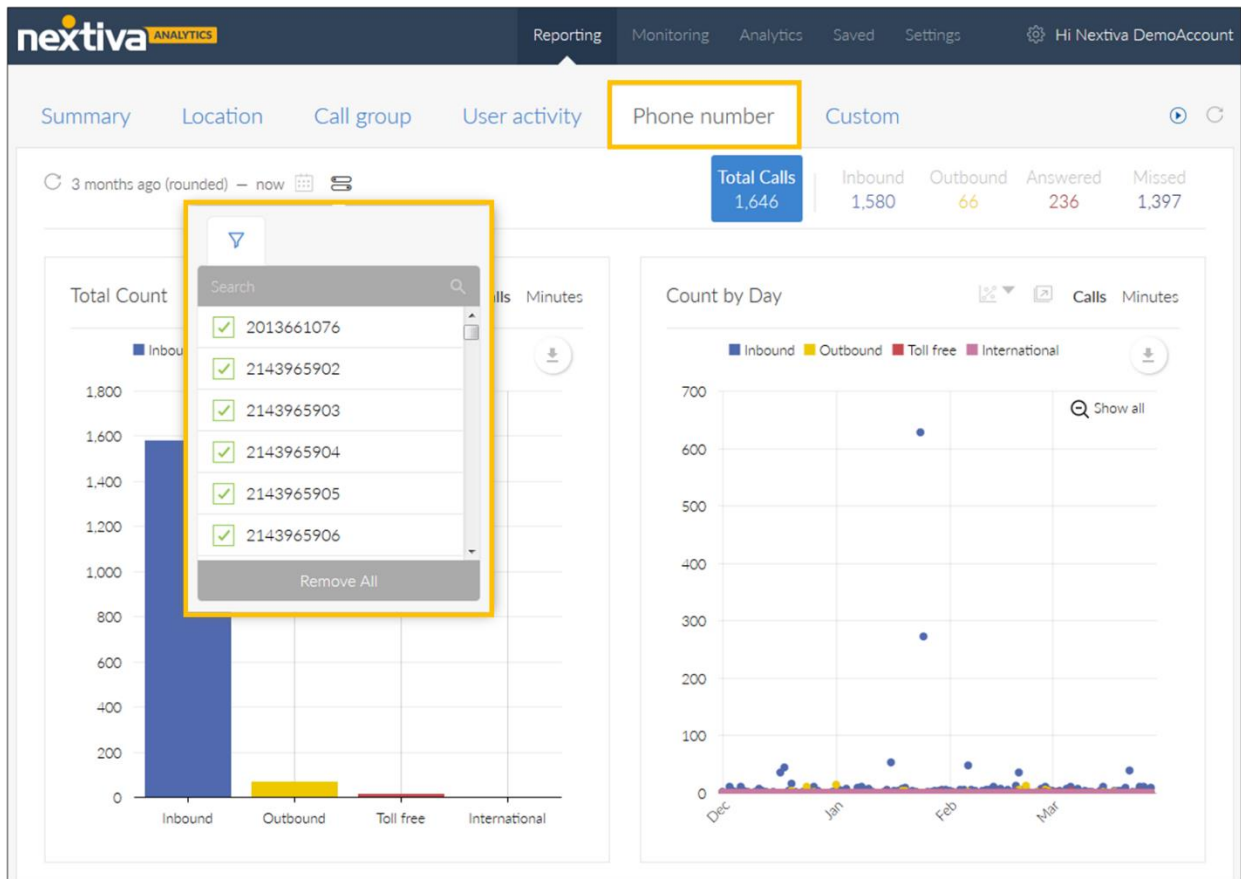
nextiva ANALYTICS

Reporting Monitoring Analytics Saved Settings Hi Nextiva DemoAccount

Summary Location Call group User activity Phone number Custom

3 months ago (rounded) – now

Total Calls 1,646 | Inbound 1,580 | Outbound 66 | Answered 236 | Missed 1,397

Search

2013661076
2143965902
2143965903
2143965904
2143965905
2143965906

Remove All

Total Count

lls Minutes

Inboun

1,800
1,600
1,400
1,200
1,000
800
600
400
200
0

Inbound Outbound Toll free International

Count by Day

Calls Minutes

Inbound Outbound Toll free International

Show all

700
600
500
400
300
200
100
0

Dec Jan Feb Mar